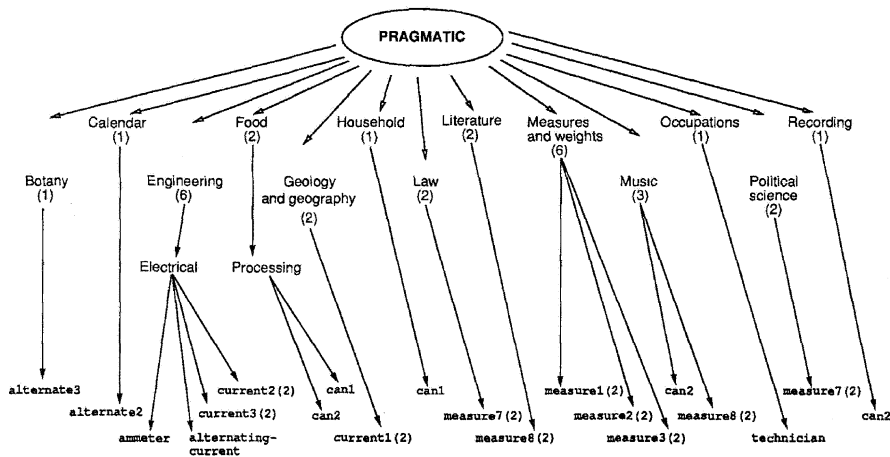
PRAGMATIC

Calendar (1)

Food (2)

Household (1)

Literature (2)

Measures and weights (6)

Occupations (1)

Recording (1)

Botany (1)

Engineering (6)

Geology and geography (2)

Law (2)

Music (3)

Political science (2)

Electrical

Processing

alternate3

alternate2

ammeter

alternating-current

current3 (2)

current2 (2)

can2

can1

current1 (2)

can1

measure7 (2)

measure8 (2)

measure1 (2)

measure2 (2)

measure3 (2)

can2

measure8 (2)

technician

measure7 (2)

can2